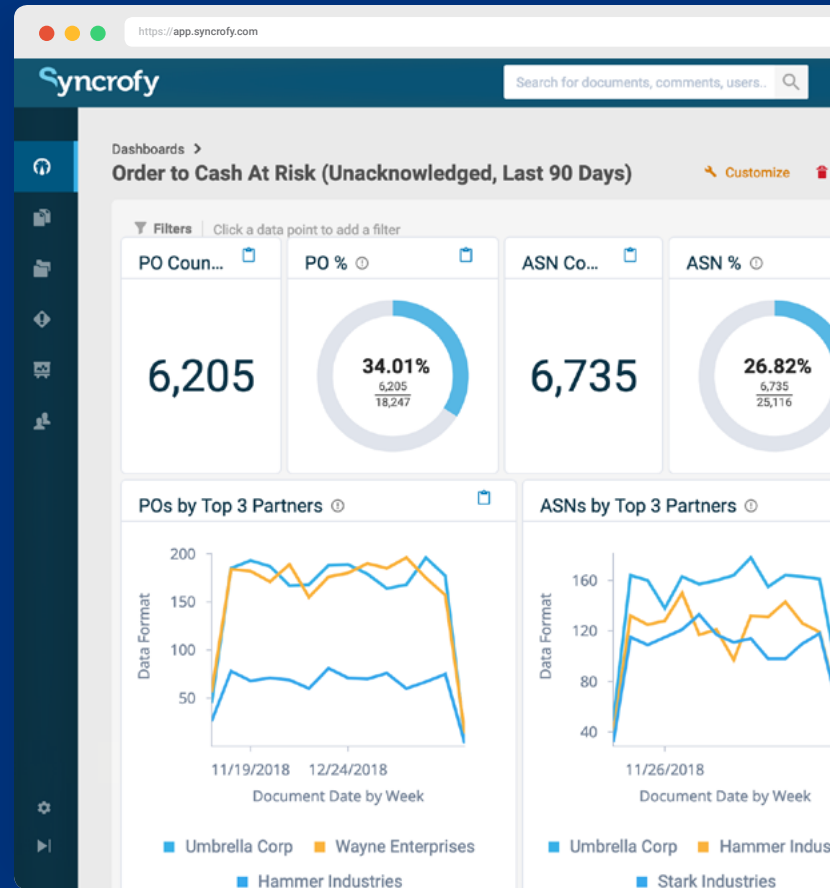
https://app.syncrofy.com

Syncrofy

Search for documents, comments, users..

Dashboards >

Order to Cash At Risk (Unacknowledged, Last 90 Days)

Customize

Filters | Click a data point to add a filter

PO Coun...

6,205

PO %

34.01%
$\frac{6,205}{18,247}$

ASN Co...

6,735

ASN %

26.82%
$\frac{6,735}{25,116}$

POs by Top 3 Partners

200
150
100
50

Data Format

11/19/2018 12/24/2018

Document Date by Week

Umbrella Corp Wayne Enterprises
Hammer Industries

ASNs by Top 3 Partners

160
120
80
40

Data Format

11/26/2018

Document Date by Week

Umbrella Corp Hammer Indus
Stark Industries